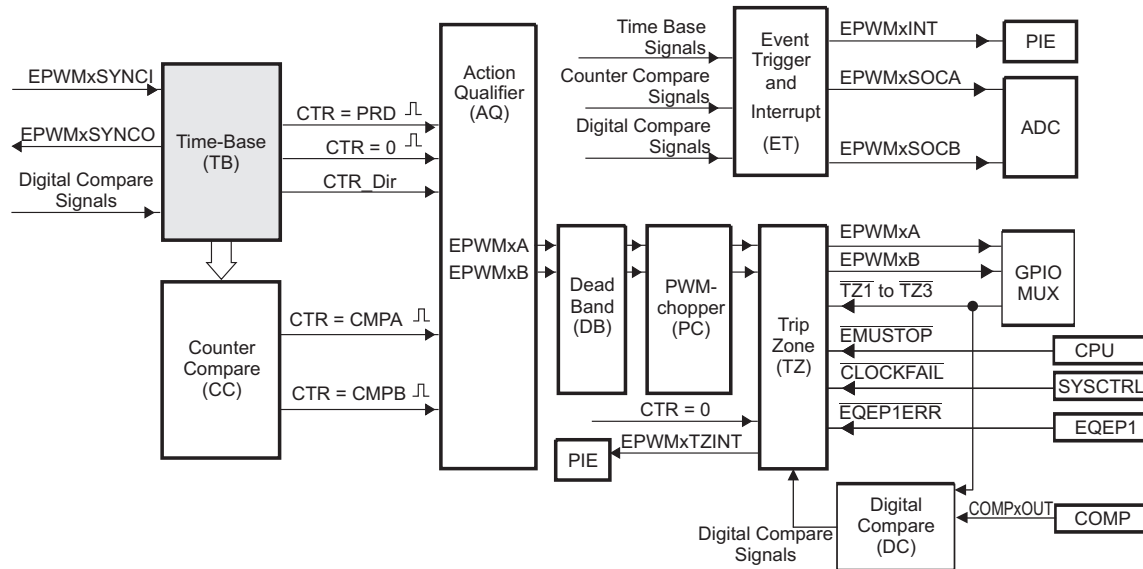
EPWMxSYNCI
EPWMxSYNCO
Digital Compare Signals
Time-Base (TB)
Counter Compare (CC)
CTR = PRD
CTR = 0
CTR_Dir
CTR = CMPA
CTR = CMPB
Action Qualifier (AQ)
EPWMxA
EPWMxB
Time Base Signals
Counter Compare Signals
Digital Compare Signals
Event Trigger and Interrupt (ET)
EPWMxINT
EPWMxSOCA
EPWMxSOCB
PIE
ADC
Dead Band (DB)
PWM-chopper (PC)
Trip Zone (TZ)
EPWMxA
EPWMxB
$\overline{TZ1}$ to $\overline{TZ3}$
GPIO MUX
$\overline{EMUSTOP}$
$\overline{CLOCKFAIL}$
$\overline{EQEP1ERR}$
CPU
SYSCTRL
EQEP1
CTR = 0
EPWMxTZINT
PIE
Digital Compare (DC)
COMPxOUT
COMP
Digital Compare Signals